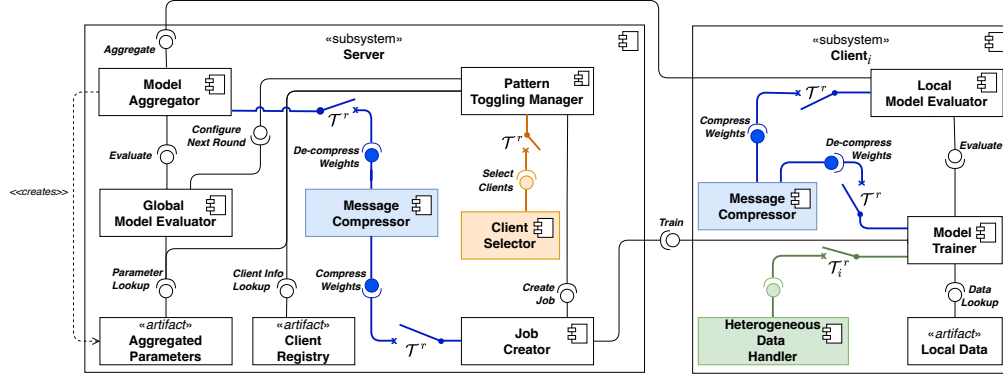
«subsystem»
Server

Aggregate

Model Aggregator

Configure Next Round

Evaluate

Global Model Evaluator

Parameter Lookup

Client Info Lookup

«artifact»
Aggregated Parameters

«artifact»
Client Registry

Pattern Toggling Manager

$\mathcal{T}^r$

De-compress Weights

Message Compressor

Compress Weights

$\mathcal{T}^r$

$\mathcal{T}^r$

Select Clients

Client Selector

Create Job

Job Creator

<<creates>>

Train

«subsystem»
Client$_i$

$\mathcal{T}^r$

Local Model Evaluator

Compress Weights

De-compress Weights

Evaluate

Message Compressor

$\mathcal{T}^r$

Model Trainer

$\mathcal{T}_i^r$

Data Lookup

Heterogeneous Data Handler

«artifact»
Local Data